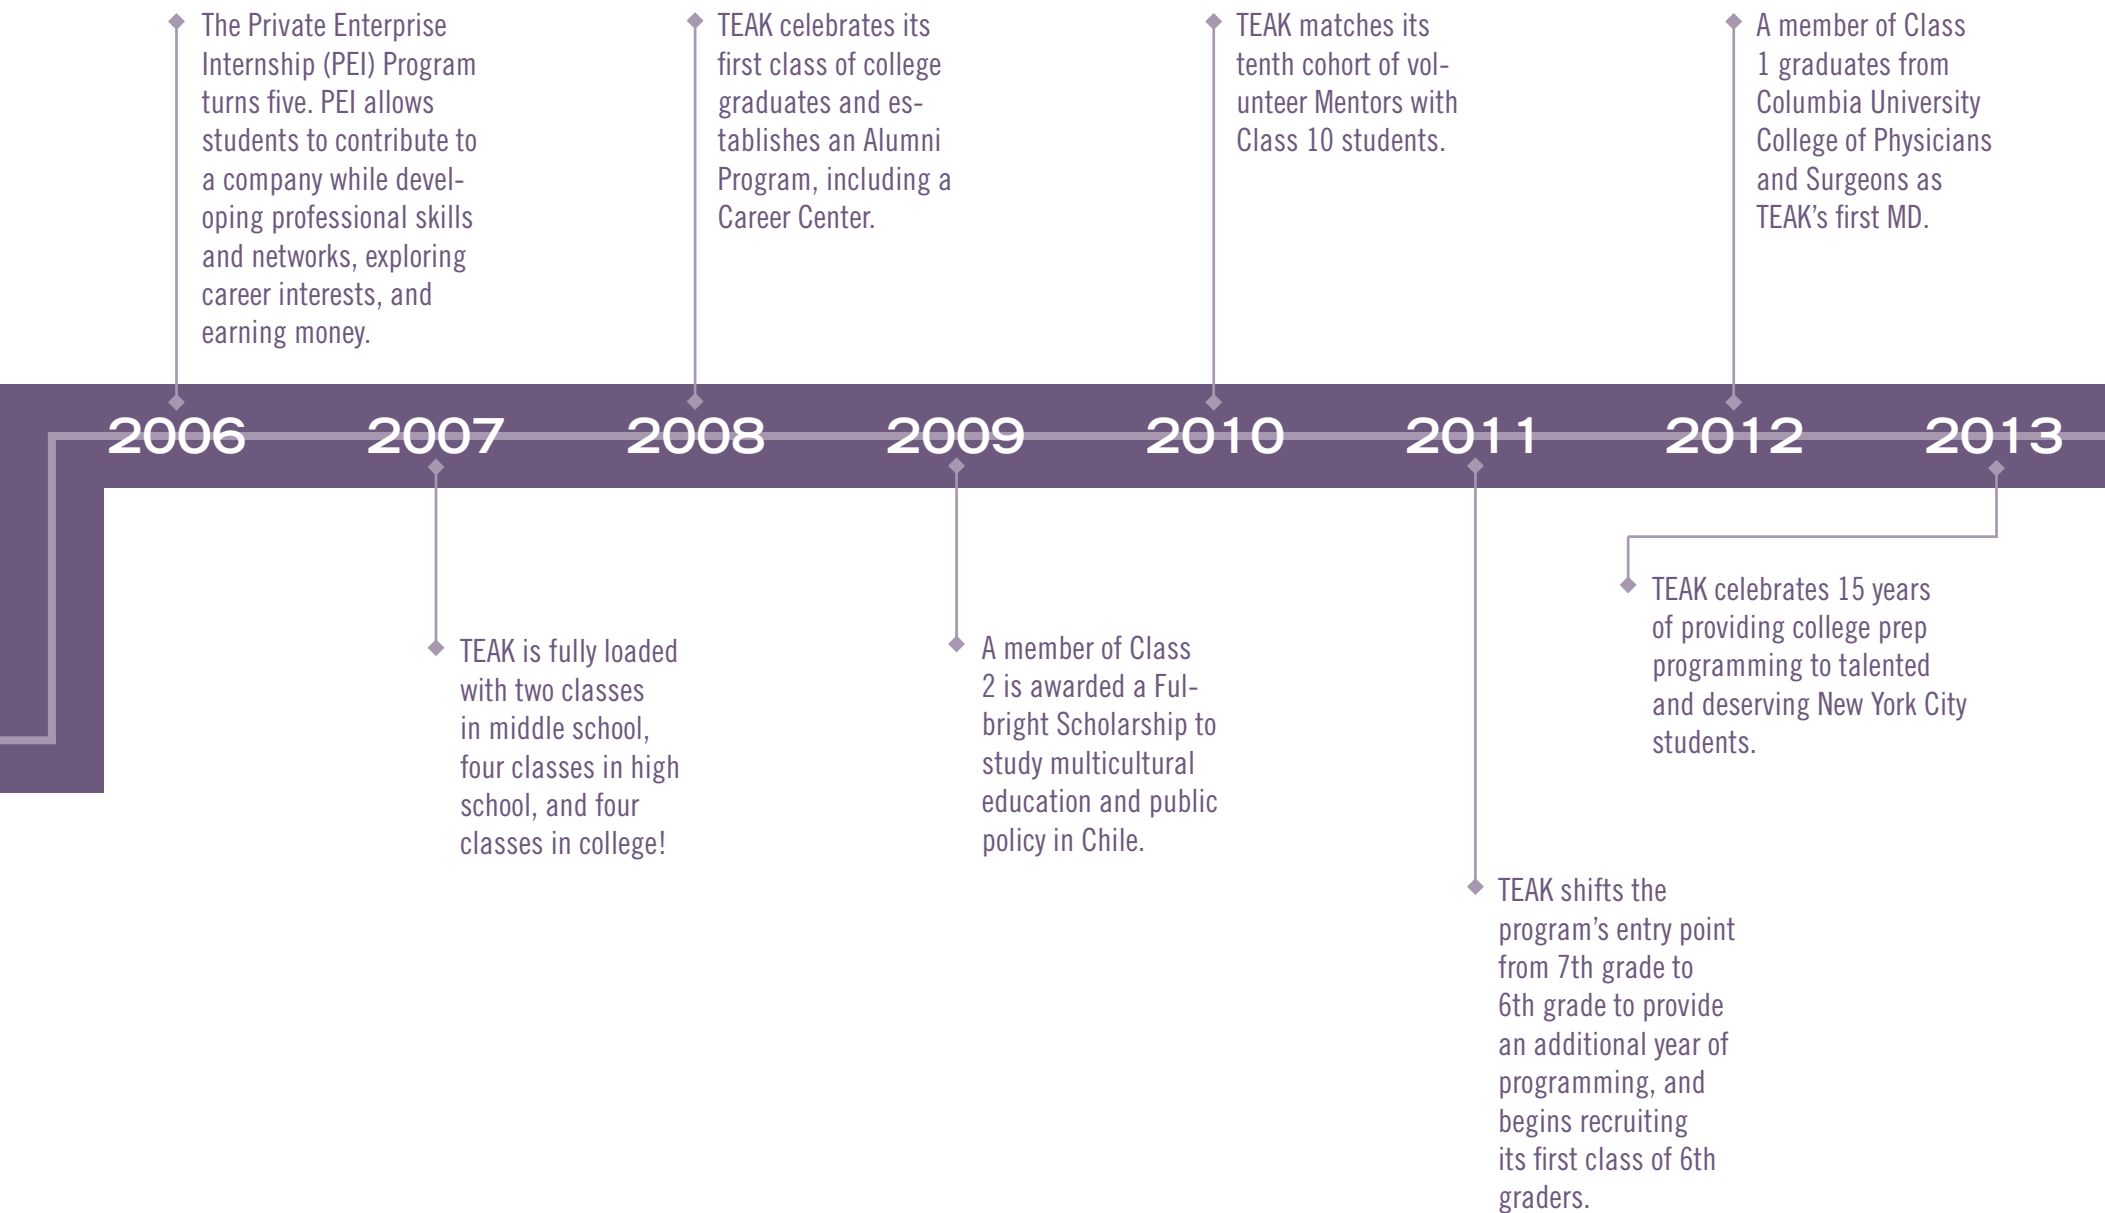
The Private Enterprise Internship (PEI) Program turns five. PEI allows students to contribute to a company while developing professional skills and networks, exploring career interests, and earning money.

TEAK celebrates its first class of college graduates and establishes an Alumni Program, including a Career Center.

TEAK matches its tenth cohort of volunteer Mentors with Class 10 students.

A member of Class 1 graduates from Columbia University College of Physicians and Surgeons as TEAK's first MD.

2006 2007 2008 2009 2010 2011 2012 2013

TEAK is fully loaded with two classes in middle school, four classes in high school, and four classes in college!

A member of Class 2 is awarded a Fulbright Scholarship to study multicultural education and public policy in Chile.

TEAK celebrates 15 years of providing college prep programming to talented and deserving New York City students.

TEAK shifts the program's entry point from 7th grade to 6th grade to provide an additional year of programming, and begins recruiting its first class of 6th graders.